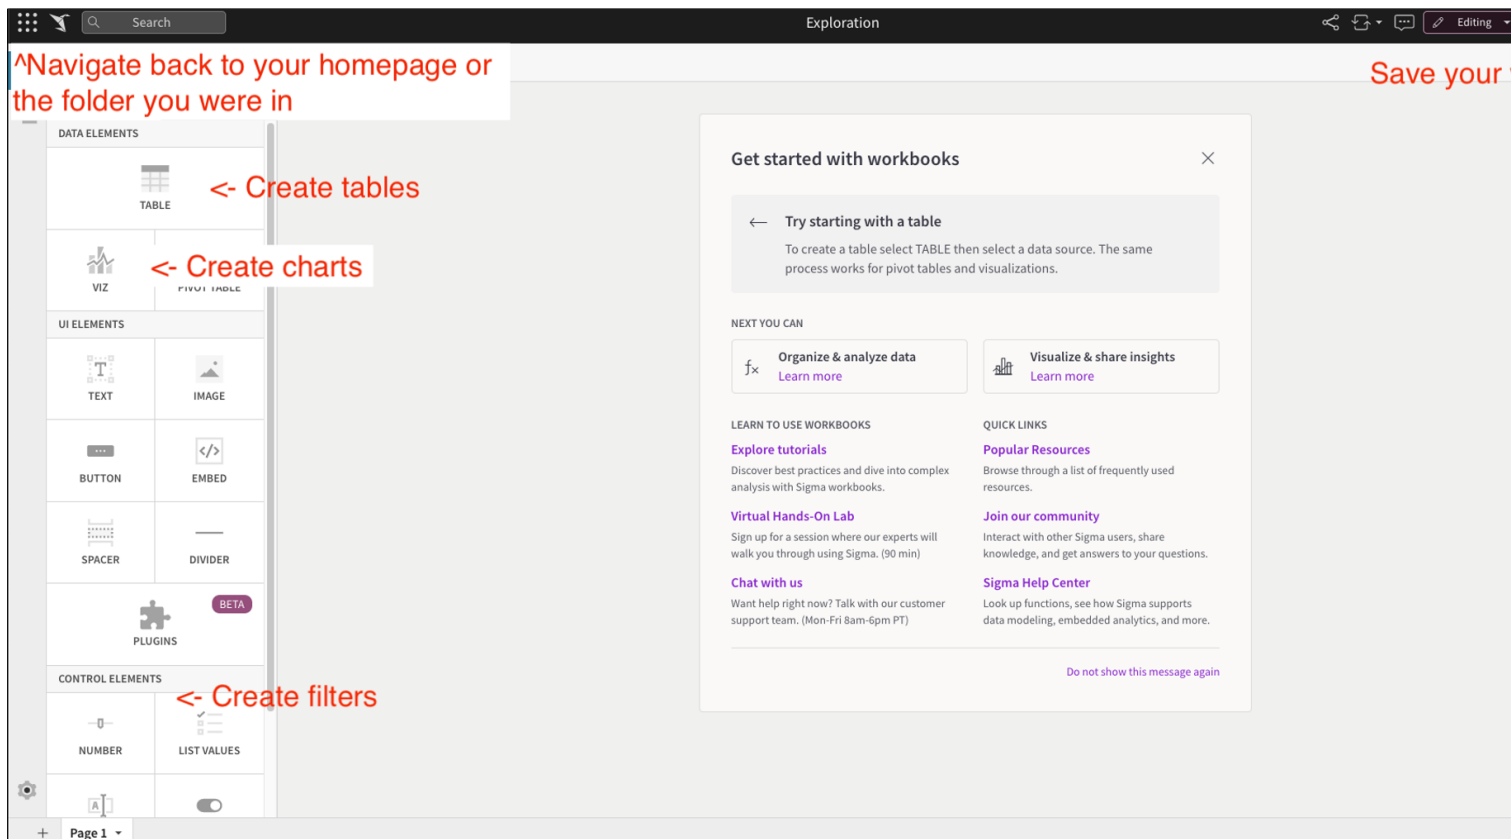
Search

Exploration

Editing

^Navigate back to your homepage or the folder you were in

Save your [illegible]

DATA ELEMENTS

TABLE

<- Create tables

VIZ

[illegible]

<- Create charts

UI ELEMENTS

TEXT

IMAGE

BUTTON

EMBED

SPACER

DIVIDER

BETA

PLUGINS

CONTROL ELEMENTS

<- Create filters

NUMBER

LIST VALUES

Page 1

Get started with workbooks

Try starting with a table

To create a table select TABLE then select a data source. The same process works for pivot tables and visualizations.

NEXT YOU CAN

Organize & analyze data
Learn more

Visualize & share insights
Learn more

LEARN TO USE WORKBOOKS

Explore tutorials
Discover best practices and dive into complex analysis with Sigma workbooks.

Virtual Hands-On Lab
Sign up for a session where our experts will walk you through using Sigma. (90 min)

Chat with us
Want help right now? Talk with our customer support team. (Mon-Fri 8am-6pm PT)

QUICK LINKS

Popular Resources
Browse through a list of frequently used resources.

Join our community
Interact with other Sigma users, share knowledge, and get answers to your questions.

Sigma Help Center
Look up functions, see how Sigma supports data modeling, embedded analytics, and more.

Do not show this message again